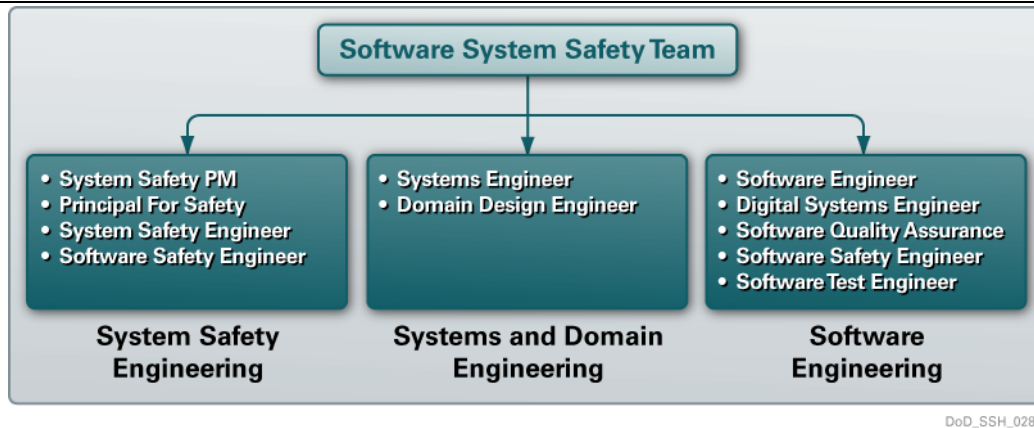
Software System Safety Team

• System Safety PM
• Principal For Safety
• System Safety Engineer
• Software Safety Engineer

System Safety Engineering

• Systems Engineer
• Domain Design Engineer

Systems and Domain Engineering

• Software Engineer
• Digital Systems Engineer
• Software Quality Assurance
• Software Safety Engineer
• Software Test Engineer

Software Engineering

DoD_SSH_028